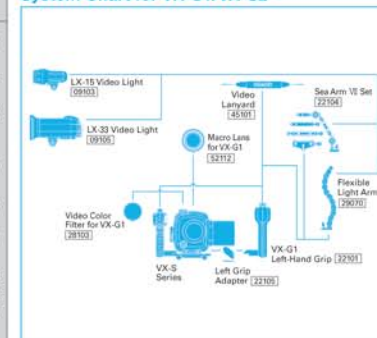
System Chart for VX-G1 GL

LX-15 Video Light
09103

LX-33 Video Light
09105

Video Lanyard
45101

Sea Arm Ⅶ Set
22104

Macro Lens for VX-G1
52112

Flexible Light Arm
29070

Video Color Filter for VX-G1
28103

VX-S Series

Left Grip Adapter 22105

VX-G1 Left-Hand Grip 22101